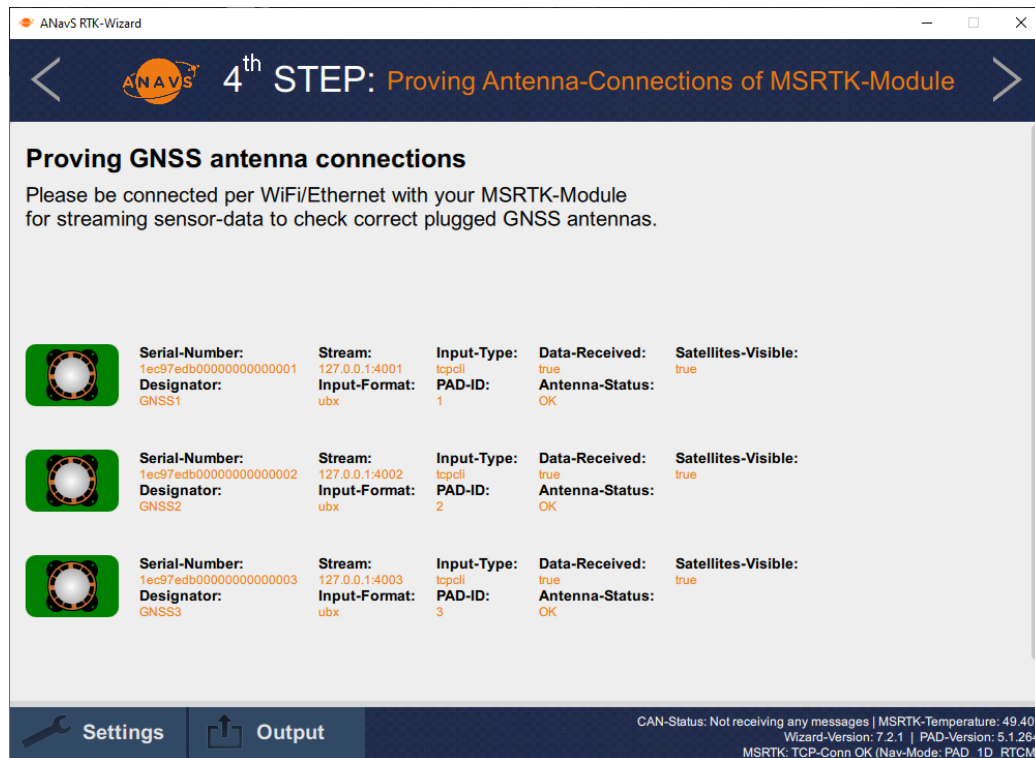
ANavS RTK-Wizard

ANAVS 4th STEP: Proving Antenna-Connections of MSRTK-Module

Proving GNSS antenna connections

Please be connected per WiFi/Ethernet with your MSRTK-Module for streaming sensor-data to check correct plugged GNSS antennas.

Serial-Number: 1ec97edb00000000000001
Designator: GNSS1
Stream: 127.0.0.1:4001
Input-Format: ubx
Input-Type: tcpcli
PAD-ID: 1
Data-Received: true
Antenna-Status: OK
Satellites-Visible: true

Serial-Number: 1ec97edb00000000000002
Designator: GNSS2
Stream: 127.0.0.1:4002
Input-Format: ubx
Input-Type: tcpcli
PAD-ID: 2
Data-Received: true
Antenna-Status: OK
Satellites-Visible: true

Serial-Number: 1ec97edb00000000000003
Designator: GNSS3
Stream: 127.0.0.1:4003
Input-Format: ubx
Input-Type: tcpcli
PAD-ID: 3
Data-Received: true
Antenna-Status: OK
Satellites-Visible: true

Settings Output

CAN-Status: Not receiving any messages | MSRTK-Temperature: 49.40
Wizard-Version: 7.2.1 | PAD-Version: 5.1.26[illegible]
MSRTK: TCP-Conn OK (Nav-Mode: PAD_1D_RTCM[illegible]